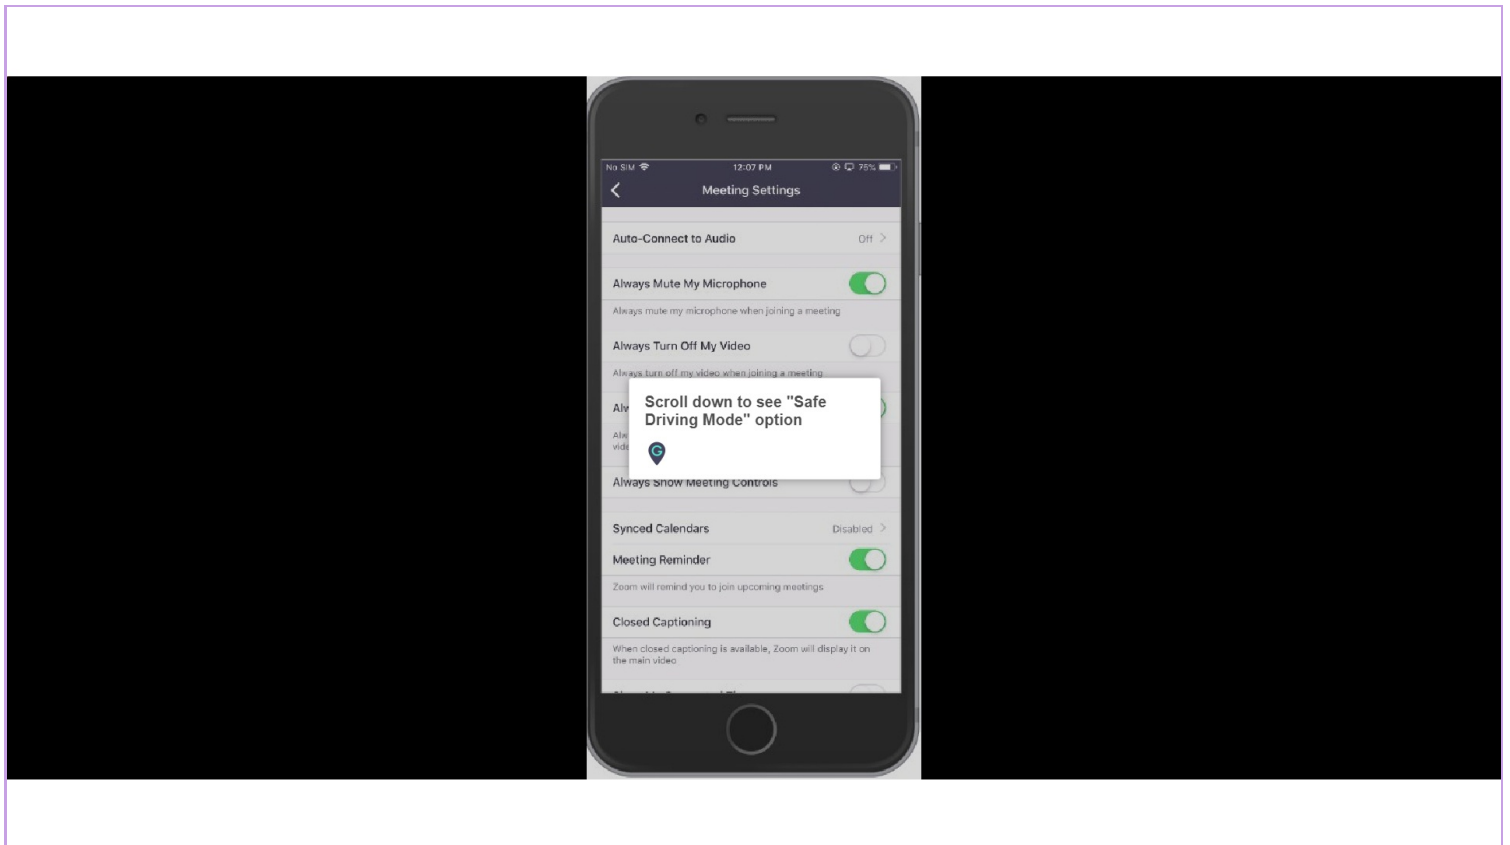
No SIM 12:07 PM 75%

Meeting Settings

Auto-Connect to Audio Off

Always Mute My Microphone

Always mute my microphone when joining a meeting

Always Turn Off My Video

Always turn off my video when joining a meeting

Alw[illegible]

Alw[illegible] vid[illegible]

Scroll down to see "Safe Driving Mode" option

Always Show Meeting Controls

Synced Calendars Disabled

Meeting Reminder

Zoom will remind you to join upcoming meetings

Closed Captioning

When closed captioning is available, Zoom will display it on the main video

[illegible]